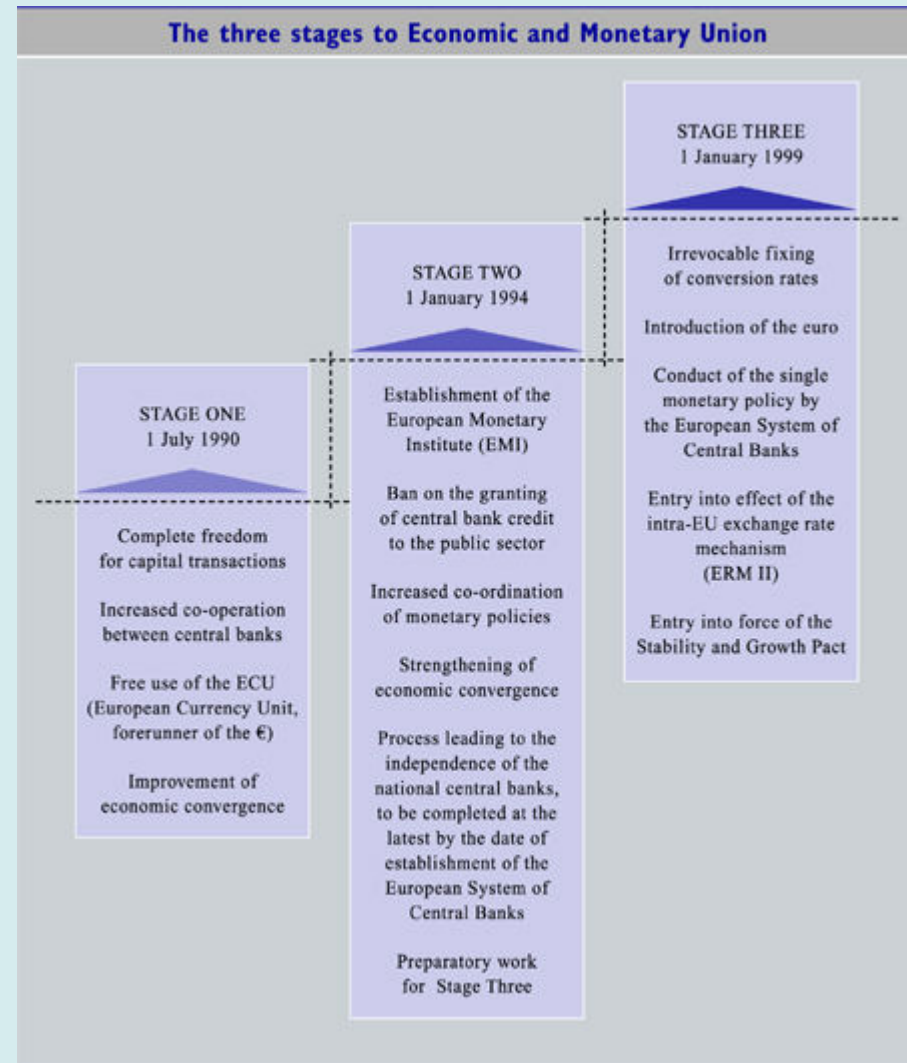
The three stages to Economic and Monetary Union

STAGE ONE
1 July 1990

Complete freedom for capital transactions

Increased co-operation between central banks

Free use of the ECU (European Currency Unit, forerunner of the €)

Improvement of economic convergence

STAGE TWO
1 January 1994

Establishment of the European Monetary Institute (EMI)

Ban on the granting of central bank credit to the public sector

Increased co-ordination of monetary policies

Strengthening of economic convergence

Process leading to the independence of the national central banks, to be completed at the latest by the date of establishment of the European System of Central Banks

Preparatory work for Stage Three

STAGE THREE
1 January 1999

Irrevocable fixing of conversion rates

Introduction of the euro

Conduct of the single monetary policy by the European System of Central Banks

Entry into effect of the intra-EU exchange rate mechanism (ERM II)

Entry into force of the Stability and Growth Pact